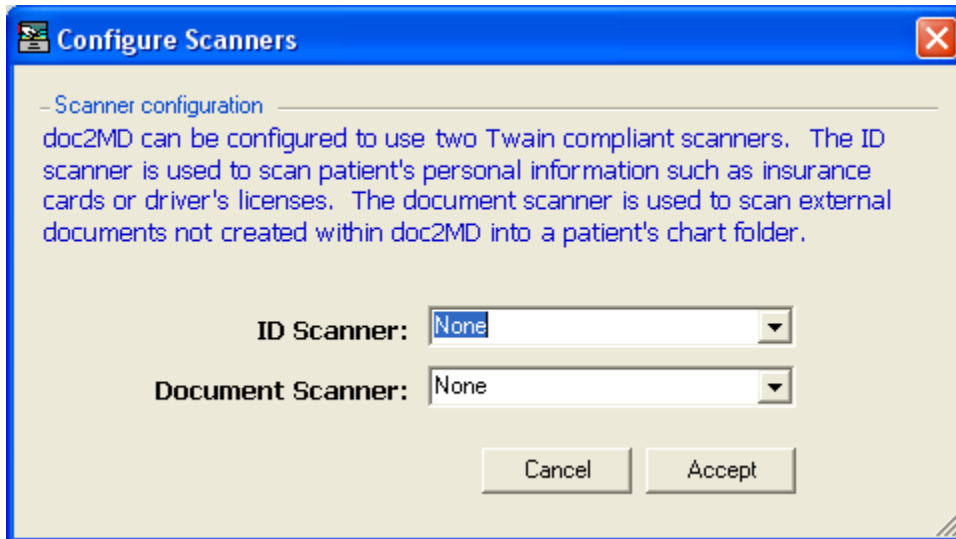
Configure Scanners

Scanner configuration

doc2MD can be configured to use two Twain compliant scanners. The ID scanner is used to scan patient's personal information such as insurance cards or driver's licenses. The document scanner is used to scan external documents not created within doc2MD into a patient's chart folder.

ID Scanner: None

Document Scanner: None

Cancel

Accept